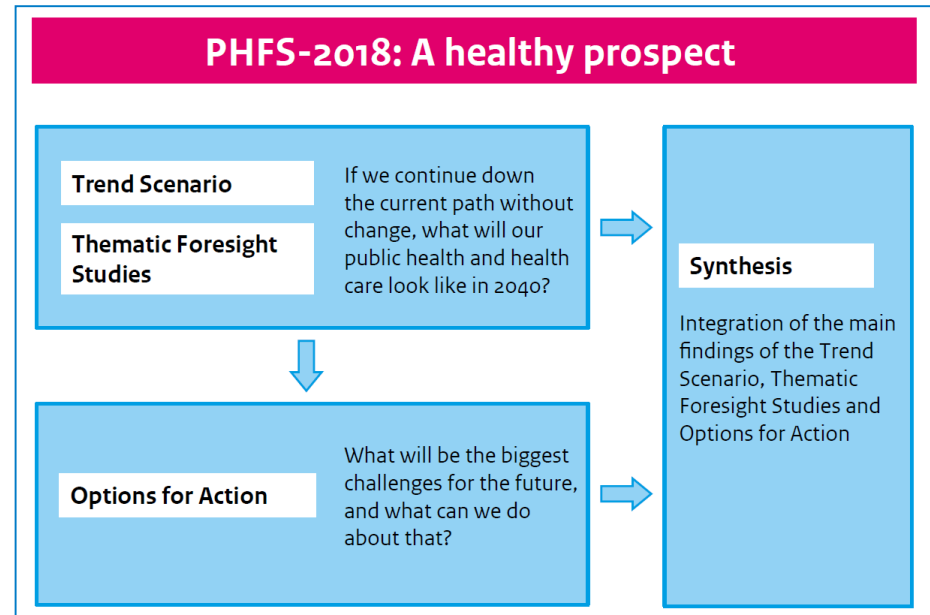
PHFS-2018: A healthy prospect

Trend Scenario

Thematic Foresight Studies

If we continue down the current path without change, what will our public health and health care look like in 2040?

Options for Action

What will be the biggest challenges for the future, and what can we do about that?

Synthesis

Integration of the main findings of the Trend Scenario, Thematic Foresight Studies and Options for Action